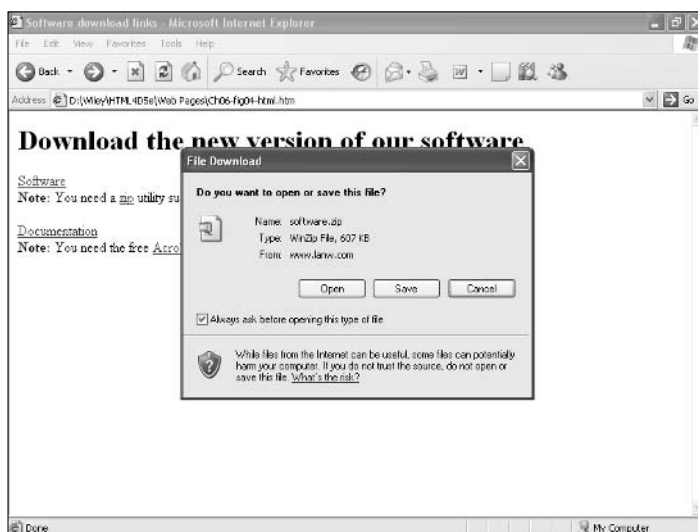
Software download links - Microsoft Internet Explorer

File Edit View Favorites Tools Help

Back Search Favorites

Address D:\Wiley\HTML4D5e\Web Pages\Ch06-fig04-html.htm Go

Download the new version of our software

Software
Note: You need a zip utility su

Documentation
Note: You need the free Acro

File Download

Do you want to open or save this file?

Name: software.zip
Type: WinZip File, 607 KB
From: www.lanw.com

Open Save Cancel

Always ask before opening this type of file

While files from the Internet can be useful, some files can potentially harm your computer. If you do not trust the source, do not open or save this file. What's the risk?

Done My Computer